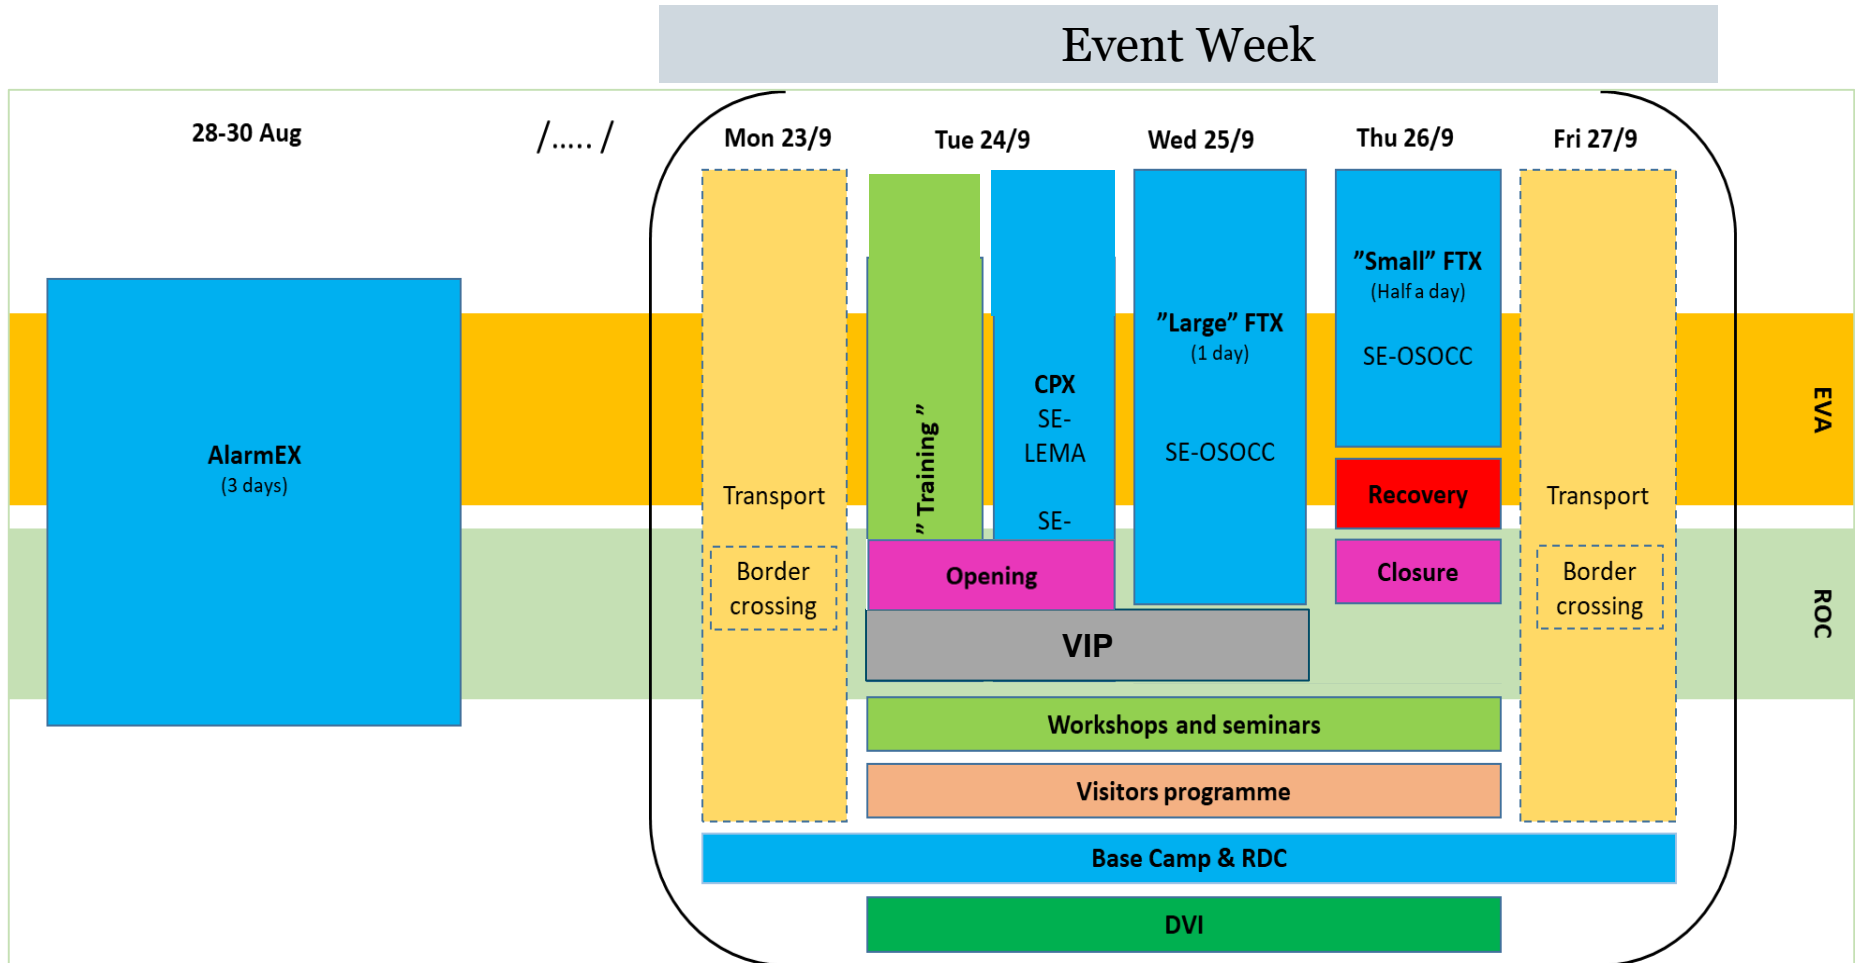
Event Week

28-30 Aug

/..... /

Mon 23/9

Tue 24/9

Wed 25/9

Thu 26/9

Fri 27/9

AlarmEX
(3 days)

Transport

Border crossing

” Training ”

CPX
SE-
LEMA

SE-

”Large” FTX
(1 day)

SE-OSOCC

”Small” FTX
(Half a day)

SE-OSOCC

Recovery

Closure

Transport

Border crossing

EVA

ROC

Opening

VIP

Workshops and seminars

Visitors programme

Base Camp & RDC

DVI